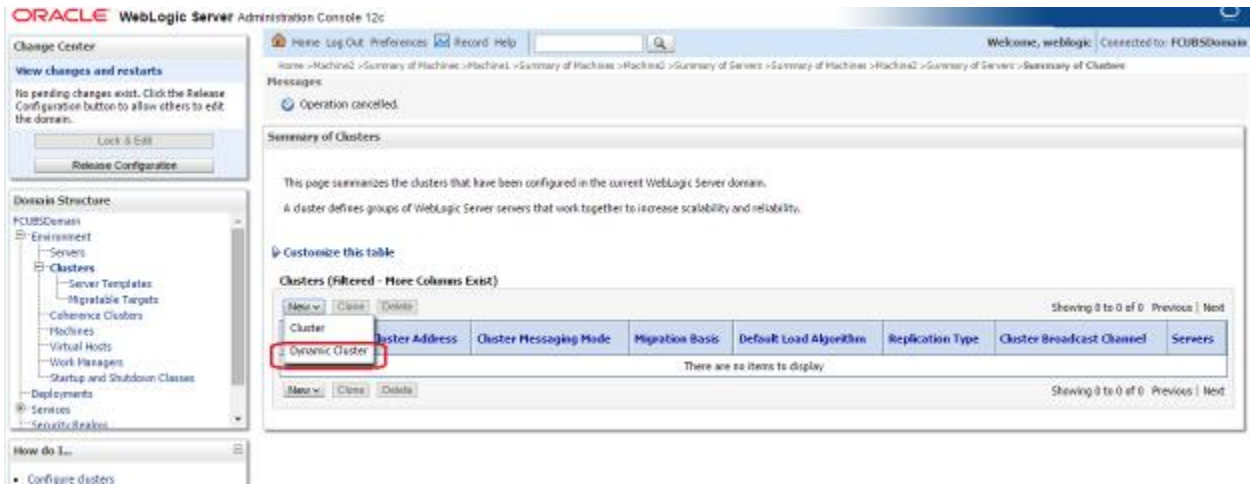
ORACLE WebLogic Server Administration Console 12c

Change Center

View changes and restarts

No pending changes exist. Click the Release Configuration button to allow others to edit the domain.

Lock & Edit

Release Configuration

Domain Structure

FCUBSDomain
Environment
Servers
Clusters
Server Templates
Migratable Targets
Coherence Clusters
Machines
Virtual Hosts
Work Managers
Startup and Shutdown Classes
Deployments
Services
Security Realms

How do I...

• Configure clusters

Home Log Out Preferences Record Help

Welcome, weblogic Connected to: FCUBSDomain

Home >Machine2 >Summary of Machines >Machine1 >Summary of Machines >Machine2 >Summary of Servers >Summary of Machines >Machine2 >Summary of Servers >Summary of Clusters

Messages

Operation cancelled.

Summary of Clusters

This page summarizes the clusters that have been configured in the current WebLogic Server domain.

A cluster defines groups of WebLogic Server servers that work together to increase scalability and reliability.

Customize this table

Clusters (Filtered - More Columns Exist)

New Clone Delete

Showing 0 to 0 of 0 Previous | Next

Cluster
Dynamic Cluster

| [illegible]uster Address | Cluster Messaging Mode | Migration Basis | Default Load Algorithm | Replication Type | Cluster Broadcast Channel | Servers |
|---|---|---|---|---|---|---|
| There are no items to display | | | | | | |

New Clone Delete

Showing 0 to 0 of 0 Previous | Next